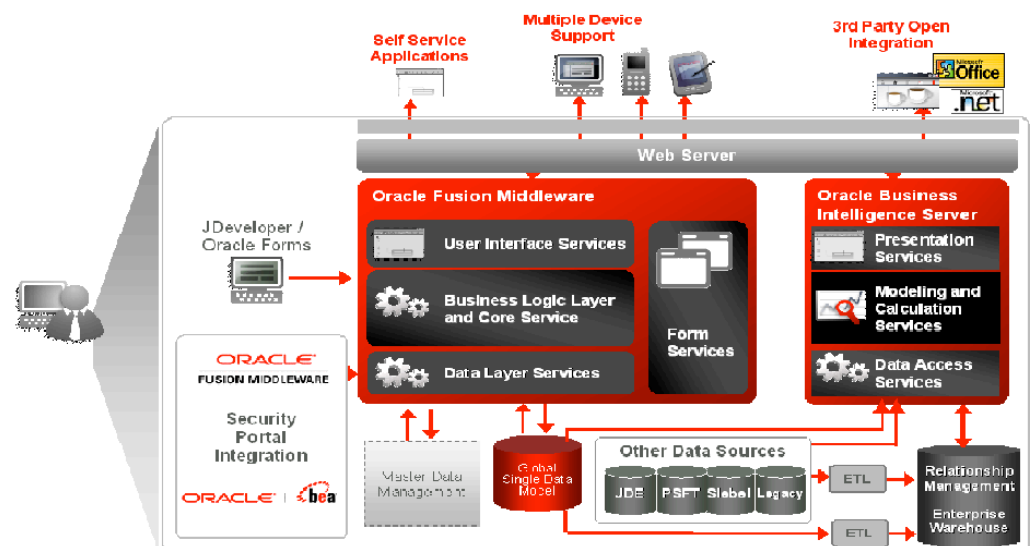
Self Service Applications

Multiple Device Support

3rd Party Open Integration

Microsoft Office

Microsoft .net

Web Server

Oracle Fusion Middleware

User Interface Services

Business Logic Layer and Core Service

Data Layer Services

Form Services

Oracle Business Intelligence Server

Presentation Services

Modeling and Calculation Services

Data Access Services

JDeveloper / Oracle Forms

ORACLE
FUSION MIDDLEWARE

Security Portal Integration

ORACLE | bea

Master Data Management

Global Single Data Model

Other Data Sources

JDE

PSFT

Siebel

Legacy

ETL

ETL

Relationship Management

Enterprise Warehouse